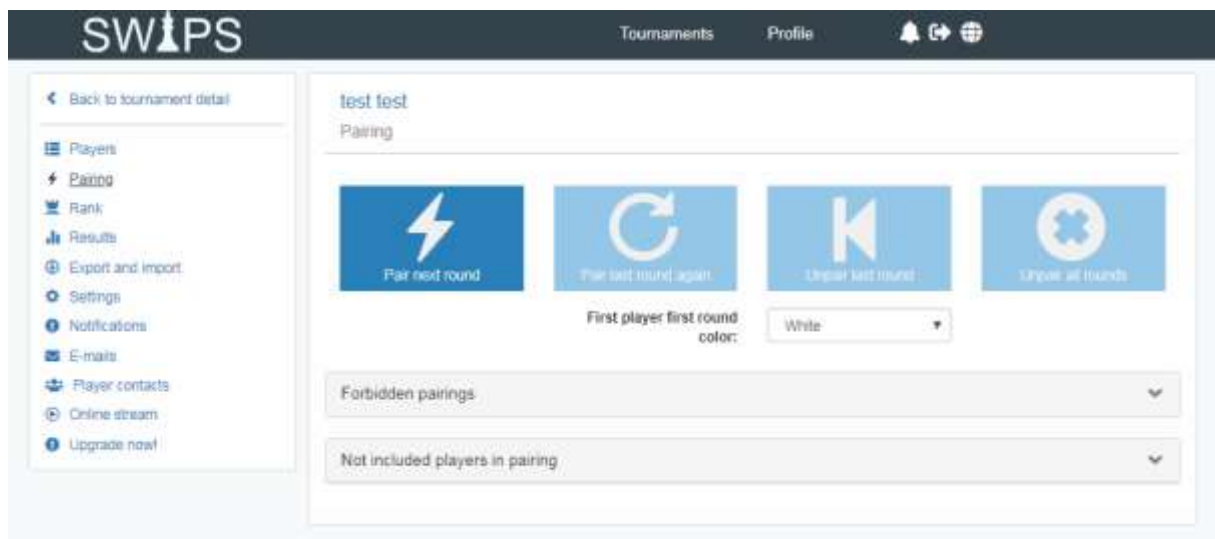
SWIPS

Tournaments Profile

Back to tournament detail

Players
Pairing
Rank
Results
Export and import
Settings
Notifications
E-mails
Player contacts
Online stream
Upgrade now!

test test

Pairing

Pair next round

Pair last round again

Unpair last round

Unpair all rounds

First player first round color:

White

Forbidden pairings

Not included players in pairing